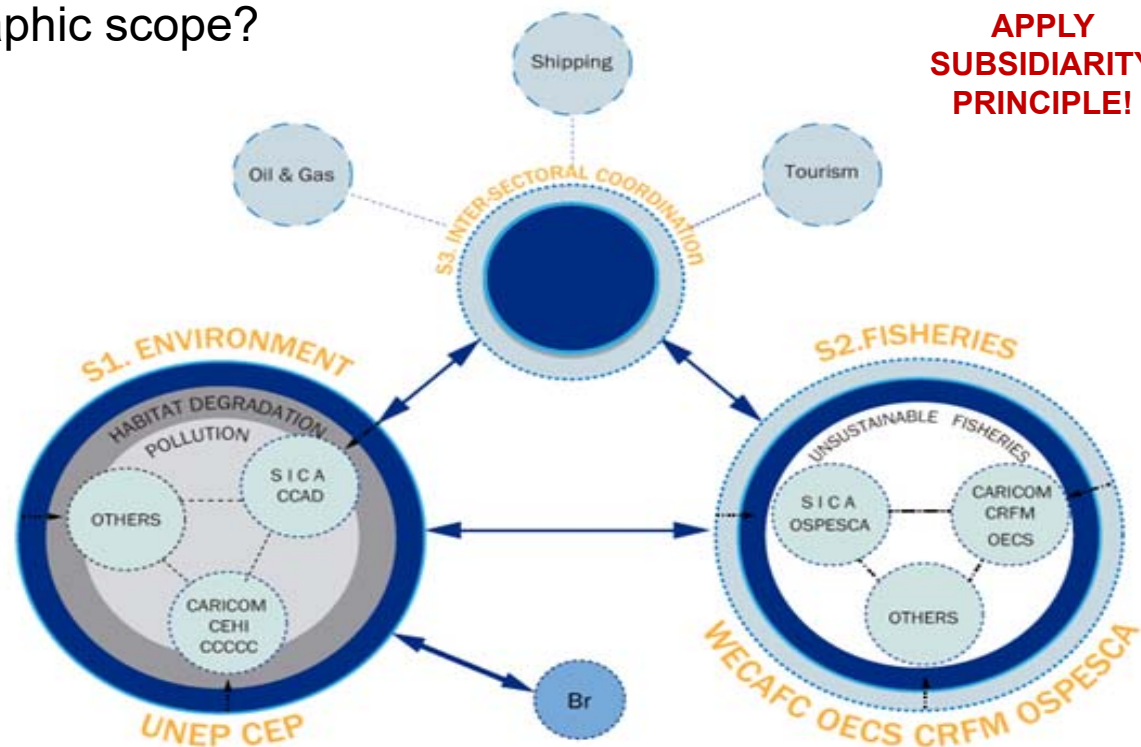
aphic scope?

APPLY SUBSIDIARITY PRINCIPLE!

Shipping

Oil & Gas

Tourism

S3. INTER-SECTORAL COORDINATION

S1. ENVIRONMENT

HABITAT DEGRADATION

POLLUTION

SICA CCAD

OTHERS

CARICOM CEHI CCCCC

UNEP CEP

S2.FISHERIES

UNSUSTAINABLE FISHERIES

SICA OSPESCA

CARICOM CRFM OECS

OTHERS

WECAFC OECS CRFM OSPESCA

Br